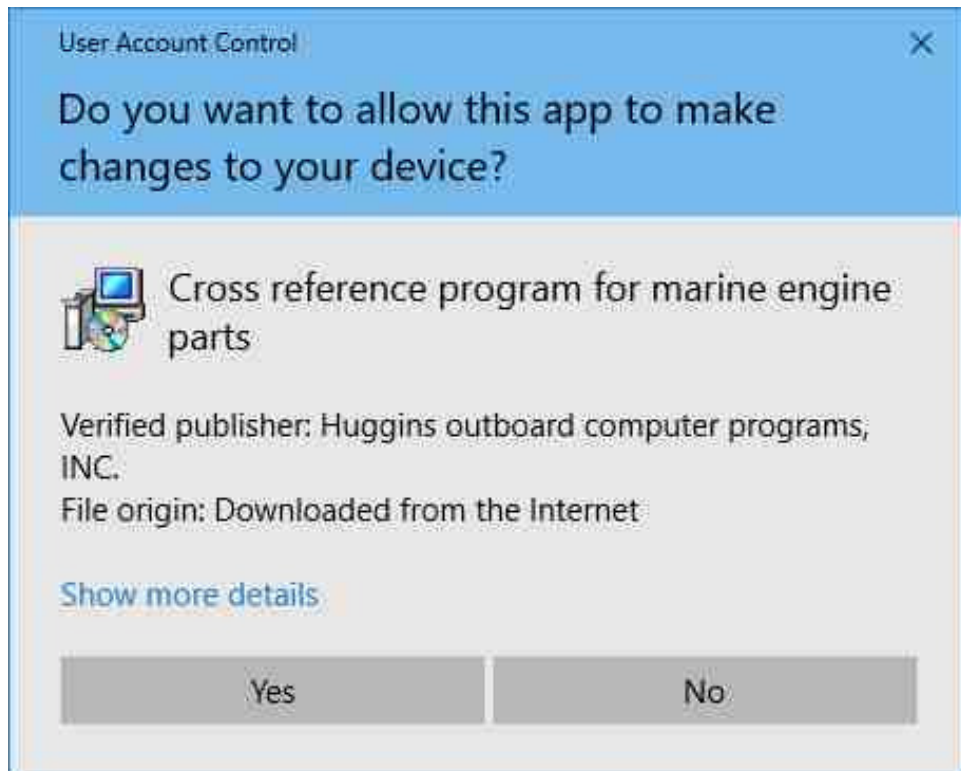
User Account Control

×

Do you want to allow this app to make changes to your device?

Cross reference program for marine engine parts

Verified publisher: Huggins outboard computer programs, INC.
File origin: Downloaded from the Internet

Show more details

Yes

No